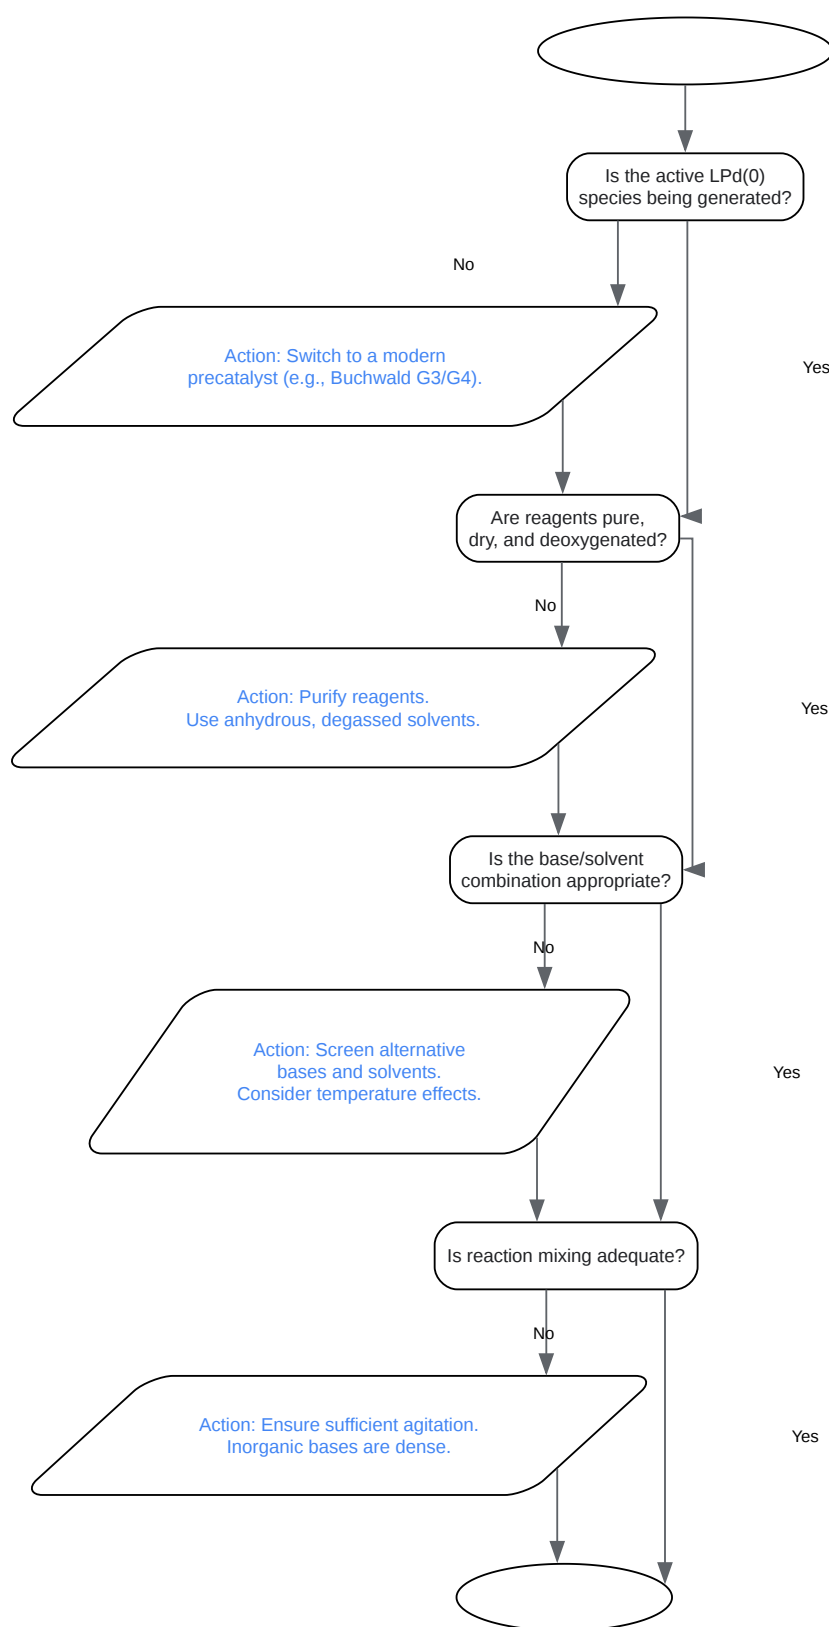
Is the active LPd(0) species being generated?

No

Yes

Action: Switch to a modern precatalyst (e.g., Buchwald G3/G4).

Are reagents pure, dry, and deoxygenated?

No

Yes

Action: Purify reagents. Use anhydrous, degassed solvents.

Is the base/solvent combination appropriate?

No

Yes

Action: Screen alternative bases and solvents. Consider temperature effects.

Is reaction mixing adequate?

No

Yes

Action: Ensure sufficient agitation. Inorganic bases are dense.